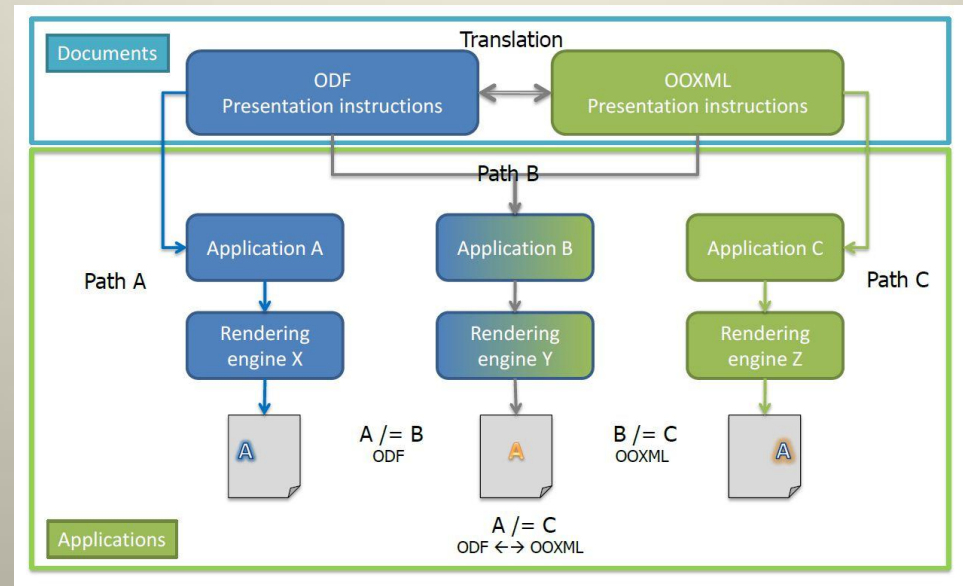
Documents

Translation

ODF
Presentation instructions

OOXML
Presentation instructions

Path B

Application A

Application B

Application C

Path A

Path C

Rendering engine X

Rendering engine Y

Rendering engine Z

A

A /= B
ODF

A

B /= C
OOXML

A

A /= C
ODF ←→ OOXML

Applications